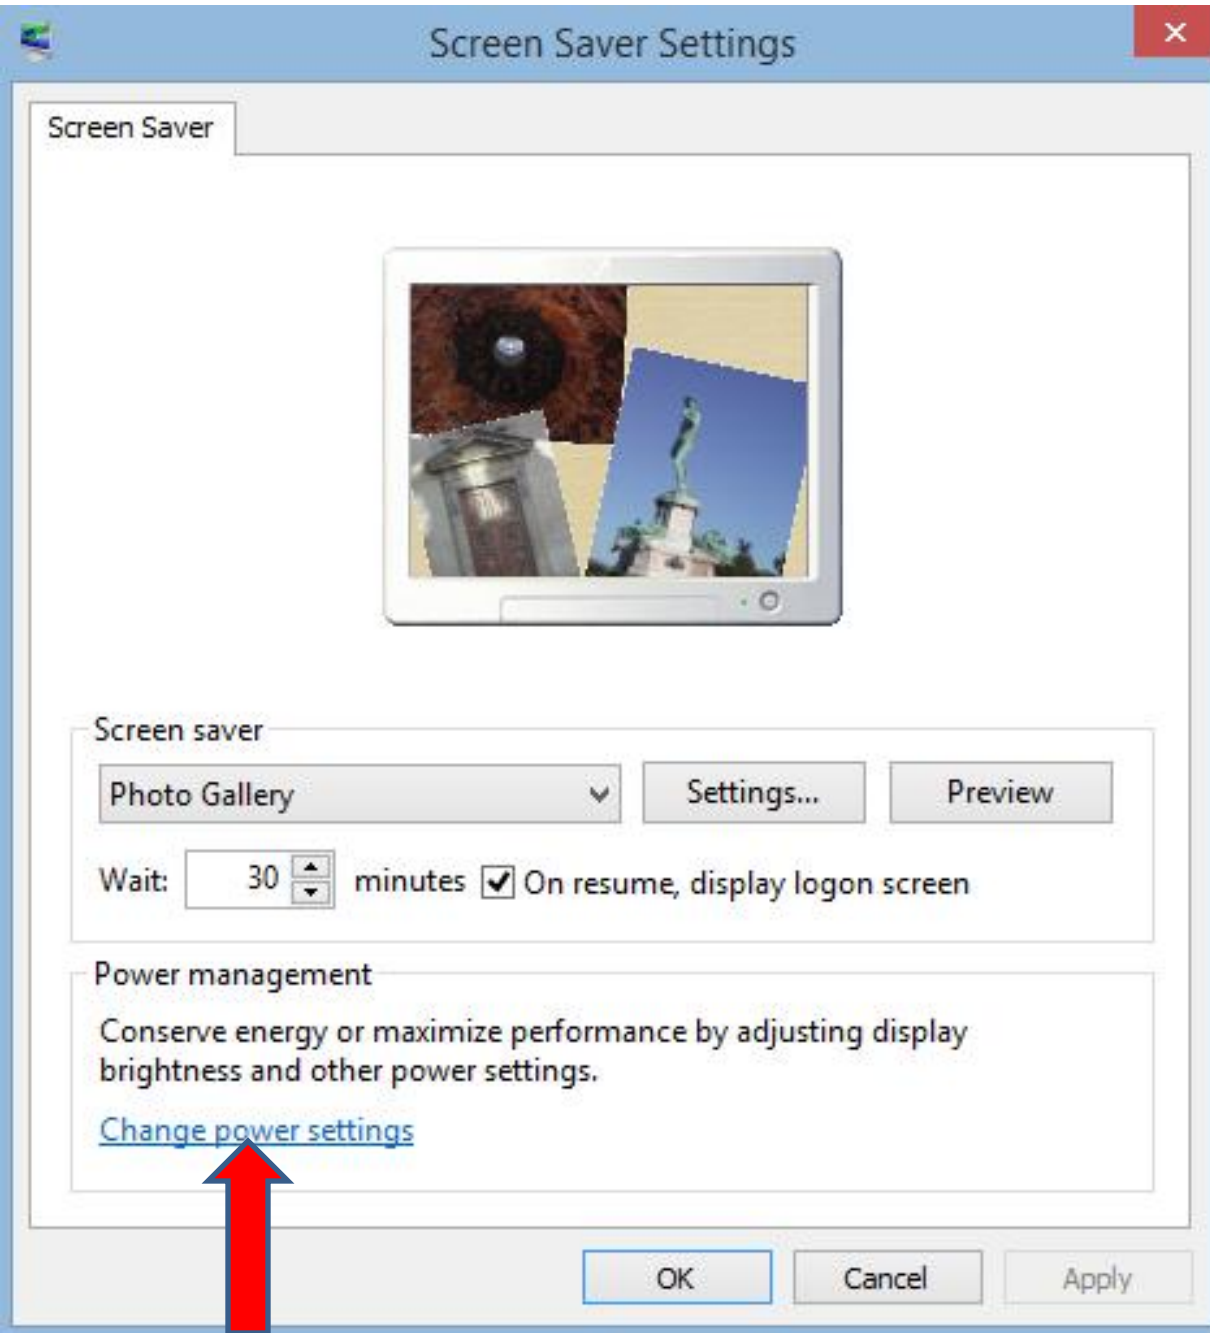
Screen Saver Settings

×

Screen Saver

Screen saver

Photo Gallery

Settings...

Preview

Wait: 30 minutes

On resume, display logon screen

Power management

Conserve energy or maximize performance by adjusting display brightness and other power settings.

Change power settings

OK

Cancel

Apply